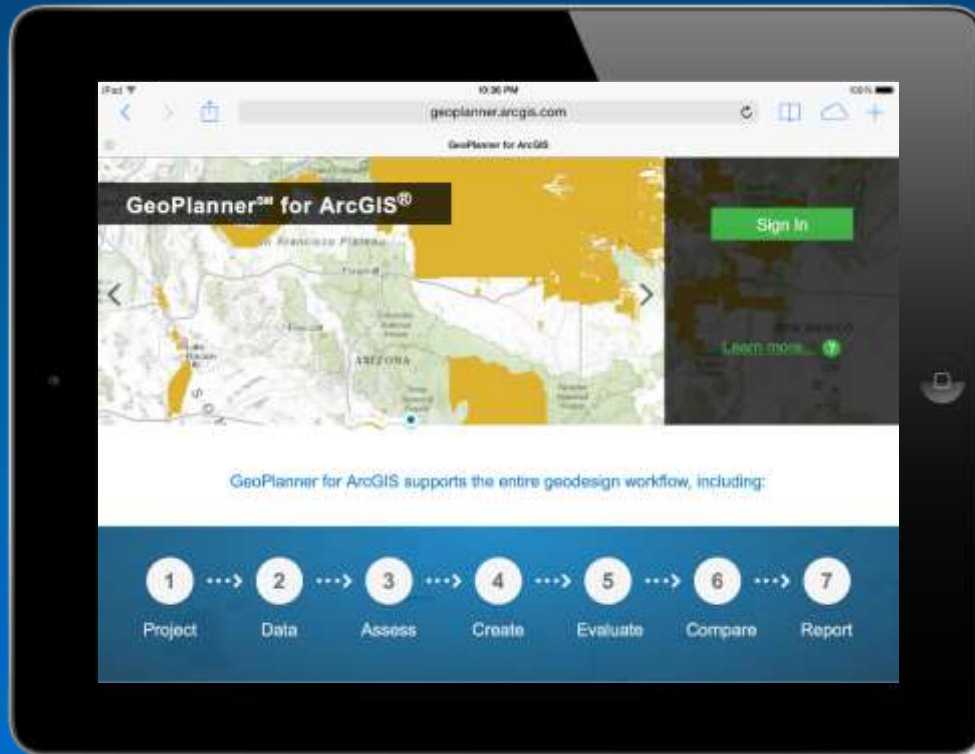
iPad
10:36 PM
100%
geoplanner.arcgis.com
GeoPlanner for ArcGIS

GeoPlanner℠ for ArcGIS®

Sign In

Learn more...

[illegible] Francisco Plateau
ARIZONA
NEW MEXICO

GeoPlanner for ArcGIS supports the entire geodesign workflow, including:

1 Project
2 Data
3 Assess
4 Create
5 Evaluate
6 Compare
7 Report